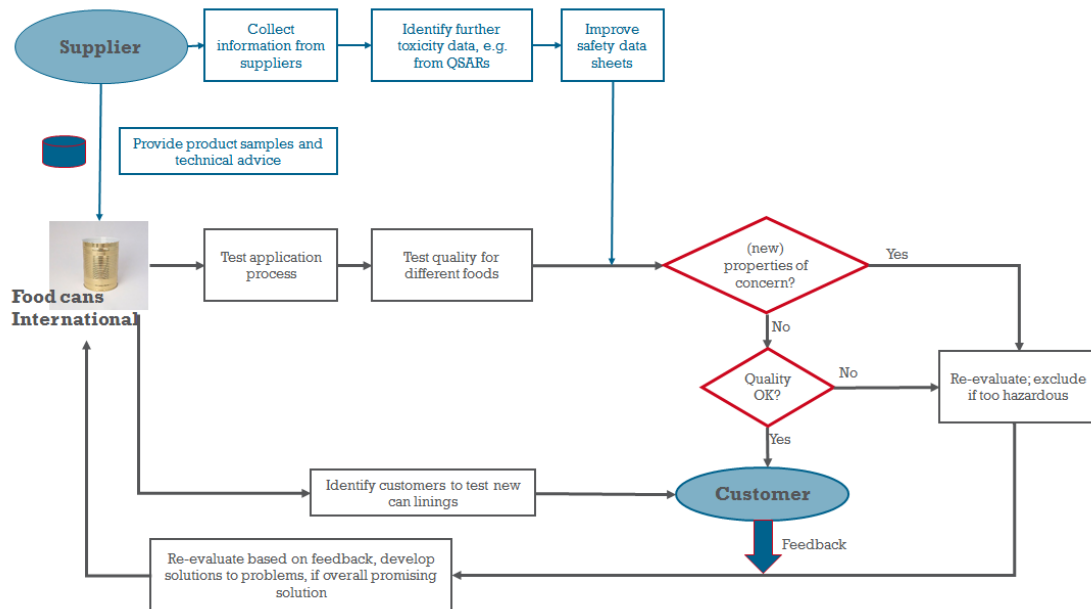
Supplier

Collect information from suppliers

Identify further toxicity data, e.g. from QSARs

Improve safety data sheets

Provide product samples and technical advice

Food cans International

Test application process

Test quality for different foods

(new) properties of concern?

Yes

No

Quality OK?

No

Re-evaluate; exclude if too hazardous

Yes

Identify customers to test new can linings

Customer

Feedback

Re-evaluate based on feedback, develop solutions to problems, if overall promising solution